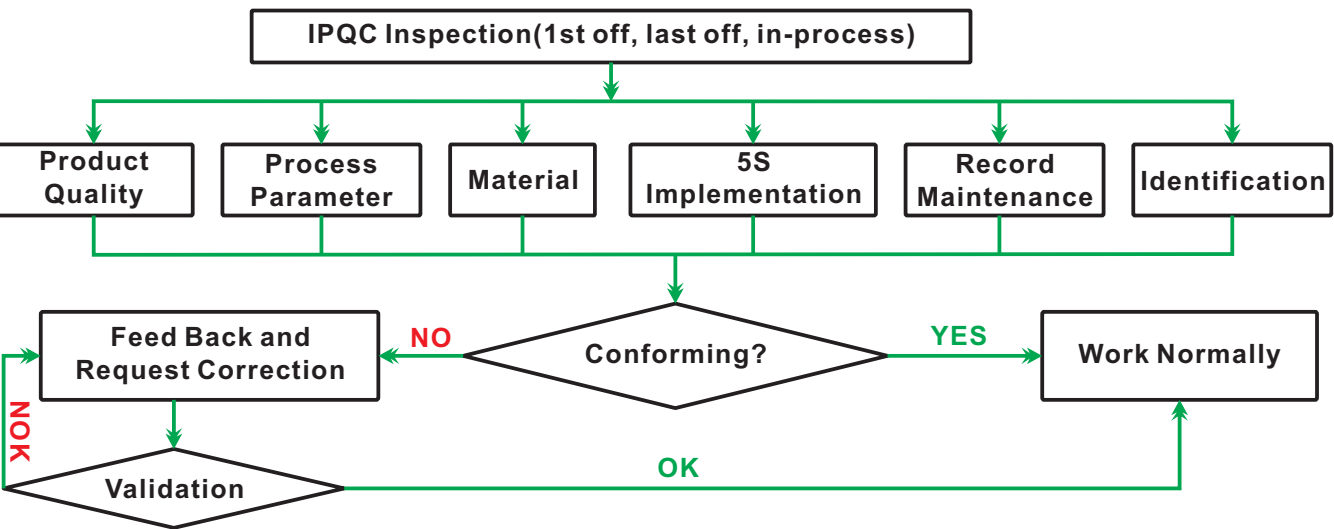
IPQC Inspection(1st off, last off, in-process)

Product Quality

Process Parameter

Material

5S Implementation

Record Maintenance

Identification

Feed Back and Request Correction

NO

Conforming?

YES

Work Normally

NOK

Validation

OK